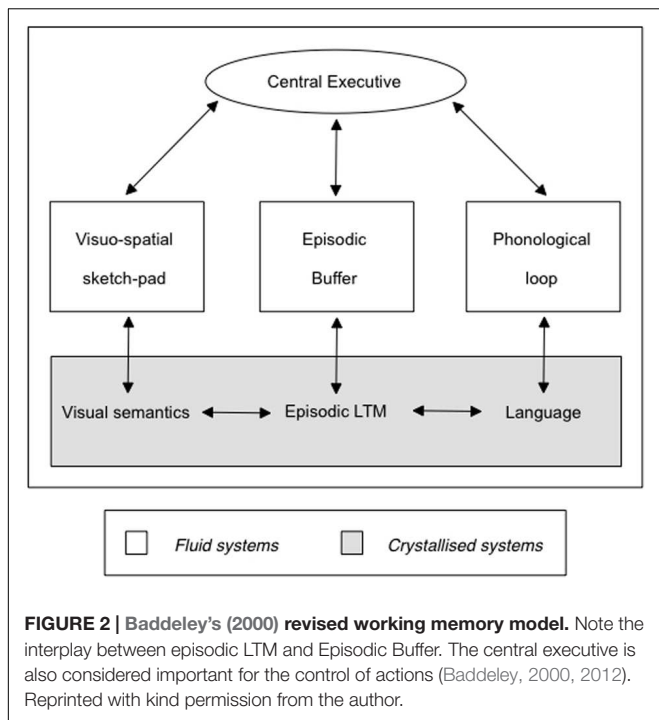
Central Executive

Visuo-spatial sketch-pad

Episodic Buffer

Phonological loop

Visual semantics

Episodic LTM

Language

Fluid systems

Crystallised systems

**FIGURE 2 | Baddeley's (2000) revised working memory model.** Note the interplay between episodic LTM and Episodic Buffer. The central executive is also considered important for the control of actions (Baddeley, 2000, 2012). Reprinted with kind permission from the author.